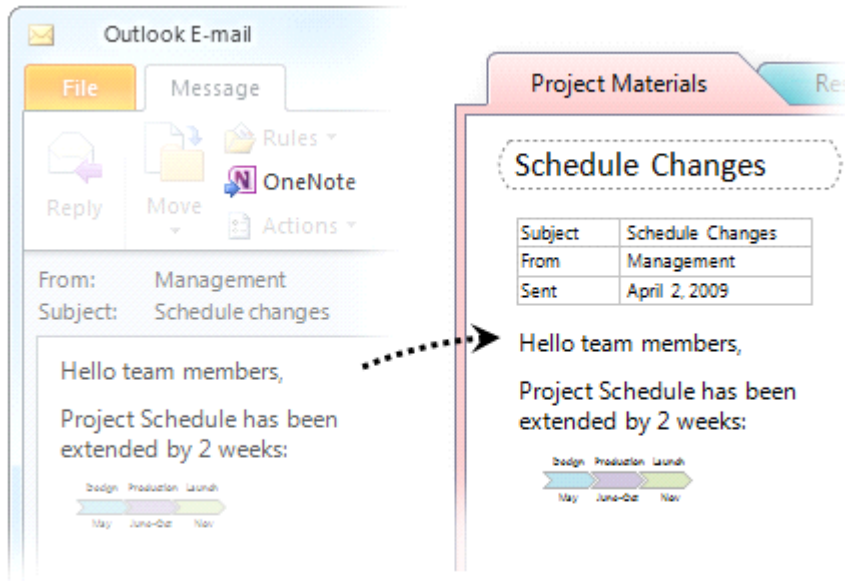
Outlook E-mail

File

Message

Reply

Move

Rules

OneNote

Actions

From: Management
Subject: Schedule changes

Hello team members,

Project Schedule has been extended by 2 weeks:

Design Production Launch
May June-Oct Nov

Project Materials

Re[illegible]

Schedule Changes

| Subject | Schedule Changes |
|---|---|
| From | Management |
| Sent | April 2, 2009 |

Hello team members,

Project Schedule has been extended by 2 weeks:

Design Production Launch
May June-Oct Nov